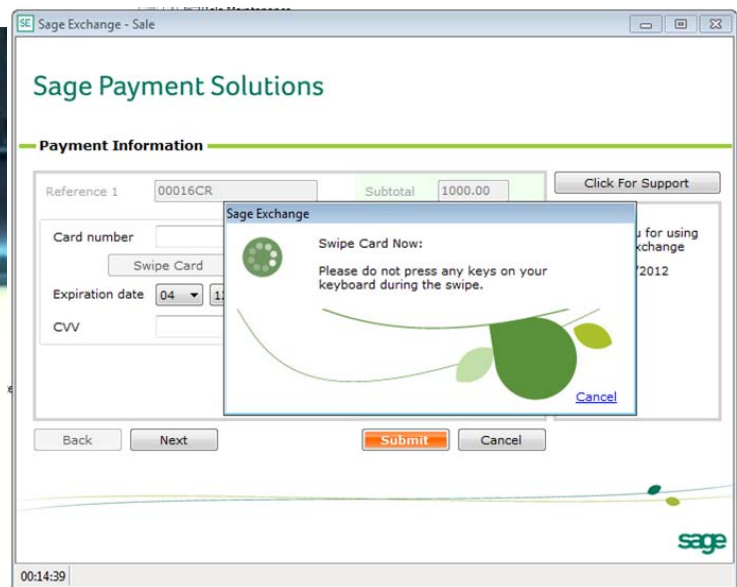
SE Sage Exchange - Sale

Sage Payment Solutions

Payment Information

Reference 1 00016CR

Subtotal 1000.00

Click For Support

Card number

Swipe Card

Expiration date 04 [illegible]

CVV

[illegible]u for using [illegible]xchange

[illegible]/2012

Sage Exchange

Swipe Card Now:

Please do not press any keys on your keyboard during the swipe.

Cancel

Back

Next

Submit

Cancel

sage

00:14:39